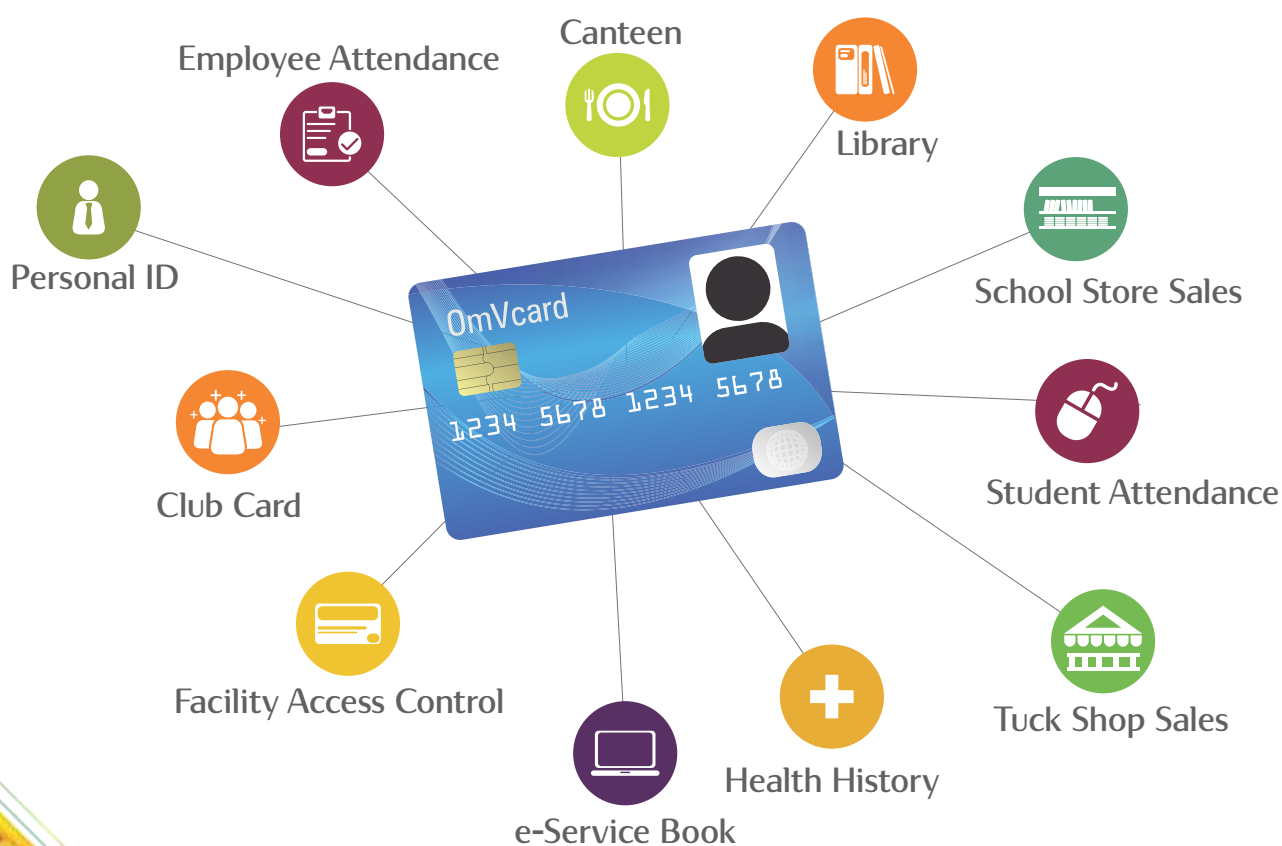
Canteen

Employee Attendance

Library

Personal ID

School Store Sales

OmVcard

1234 5678 1234 5678

Student Attendance

Club Card

Facility Access Control

Tuck Shop Sales

Health History

e-Service Book